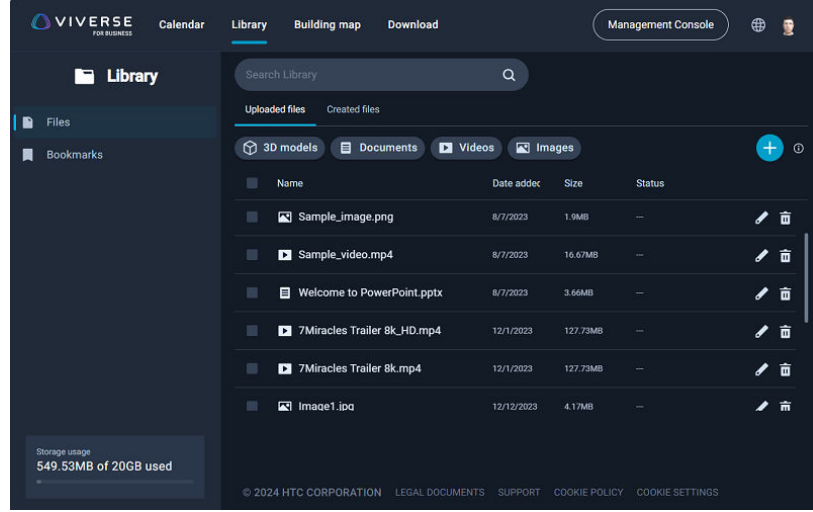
VIVERSE FOR BUSINESS

Calendar Library Building map Download Management Console

Library

Files

Bookmarks

Storage usage
549.53MB of 20GB used

Search Library

Uploaded files Created files

3D models Documents Videos Images

| Name | Date addec | Size | Status |
|---|---|---|---|
| Sample_image.png | 8/7/2023 | 1.9MB | -- |
| Sample_video.mp4 | 8/7/2023 | 16.67MB | -- |
| Welcome to PowerPoint.pptx | 8/7/2023 | 3.66MB | -- |
| 7Miracles Trailer 8k_HD.mp4 | 12/1/2023 | 127.73MB | -- |
| 7Miracles Trailer 8k.mp4 | 12/1/2023 | 127.73MB | -- |
| Image1.jpg | 12/12/2023 | 4.17MB | -- |

© 2024 HTC CORPORATION LEGAL DOCUMENTS SUPPORT COOKIE POLICY COOKIE SETTINGS